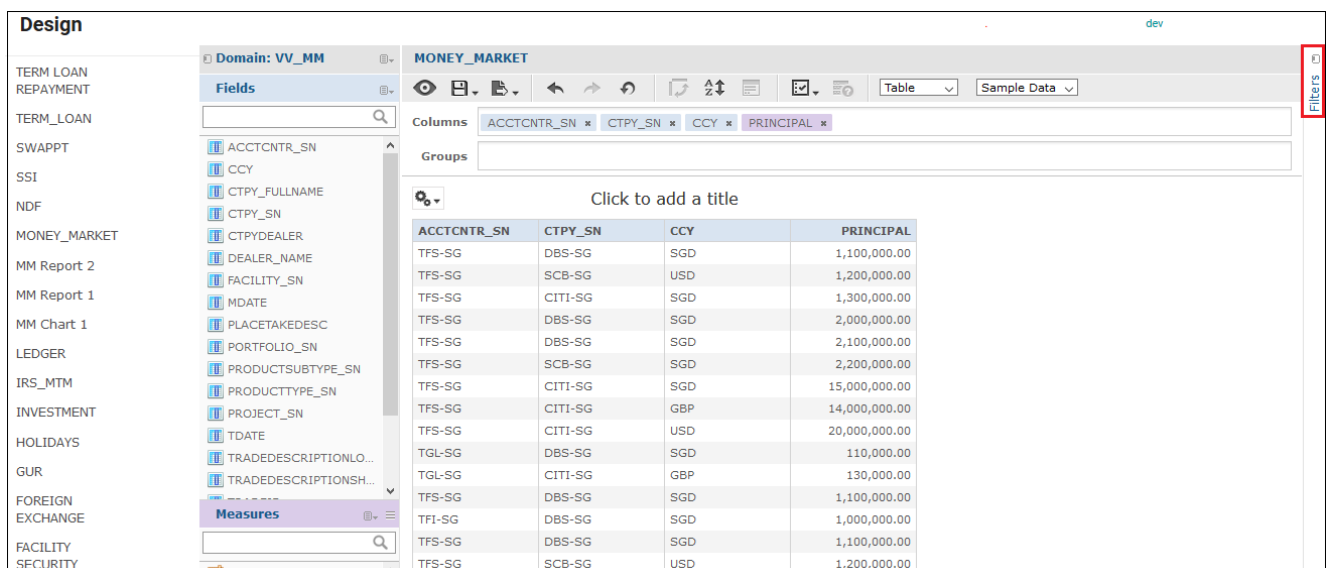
Design

dev

TERM LOAN REPAYMENT
TERM_LOAN
SWAPPT
SSI
NDF
MONEY_MARKET
MM Report 2
MM Report 1
MM Chart 1
LEDGER
IRS_MTM
INVESTMENT
HOLIDAYS
GUR
FOREIGN EXCHANGE
FACILITY
SECURITY

Domain: VV_MM

Fields

ACCTCNTR_SN
CCY
CTPY_FULLNAME
CTPY_SN
CTPYDEALER
DEALER_NAME
FACILITY_SN
MDATE
PLACETAKEDESC
PORTFOLIO_SN
PRODUCTSUBTYPE_SN
PRODUCTTYPE_SN
PROJECT_SN
TDATE
TRADEDESCRIPTIONLO...
TRADEDESCRIPTIONSH...

Measures

MONEY_MARKET

Table
Sample Data

Columns ACCTCNTR_SN × CTPY_SN × CCY × PRINCIPAL ×

Groups

Click to add a title

| ACCTCNTR_SN | CTPY_SN | CCY | PRINCIPAL |
|---|---|---|---|
| TFS-SG | DBS-SG | SGD | 1,100,000.00 |
| TFS-SG | SCB-SG | USD | 1,200,000.00 |
| TFS-SG | CITI-SG | SGD | 1,300,000.00 |
| TFS-SG | DBS-SG | SGD | 2,000,000.00 |
| TFS-SG | DBS-SG | SGD | 2,100,000.00 |
| TFS-SG | SCB-SG | SGD | 2,200,000.00 |
| TFS-SG | CITI-SG | SGD | 15,000,000.00 |
| TFS-SG | CITI-SG | GBP | 14,000,000.00 |
| TFS-SG | CITI-SG | USD | 20,000,000.00 |
| TGL-SG | DBS-SG | SGD | 110,000.00 |
| TGL-SG | CITI-SG | GBP | 130,000.00 |
| TFS-SG | DBS-SG | SGD | 1,100,000.00 |
| TFI-SG | DBS-SG | SGD | 1,000,000.00 |
| TFS-SG | DBS-SG | SGD | 1,100,000.00 |
| TFS-SG | SCB-SG | USD | 1,200,000.00 |

Filters